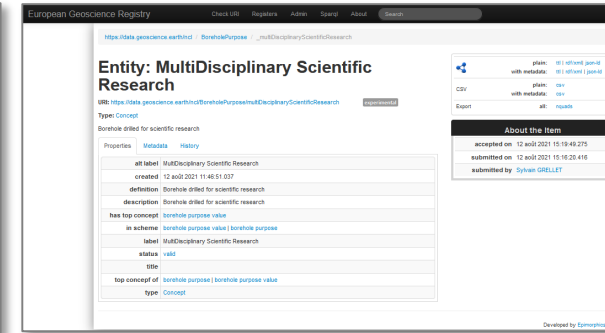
European Geoscience Registry Check URI Registers Admin Sparql About Search

https://data.geoscience.earth/ncl / BoreholePurpose / _multiDisciplinaryScientificResearch

Entity: MultiDisciplinary Scientific Research

URI: https://data.geoscience.earth/ncl/BoreholePurpose/multiDisciplinaryScientificResearch experimental

Type: Concept

Borehole drilled for scientific research

Properties Metadata History

| | |
|---|---|
| alt label | MultiDisciplinary Scientific Research |
| created | 12 août 2021 11:46:51.037 |
| definition | Borehole drilled for scientific research |
| description | Borehole drilled for scientific research |
| has top concept | borehole purpose value |
| in scheme | borehole purpose value \| borehole purpose |
| label | MultiDisciplinary Scientific Research |
| status | valid |
| title | |
| top concept of | borehole purpose \| borehole purpose value |
| type | Concept |

| | | |
|---|---|---|
| | plain: | ttl \| rdf/xml \| json-ld |
| | with metadata: | ttl \| rdf/xml \| json-ld |
| CSV | plain: | csv |
| | with metadata: | csv |
| Export | all: | nquads |

About the Item

| | |
|---|---|
| accepted on | 12 août 2021 15:19:49.275 |
| submitted on | 12 août 2021 15:16:20.416 |
| submitted by | Sylvain GRELLET |

Developed by Epimorphics